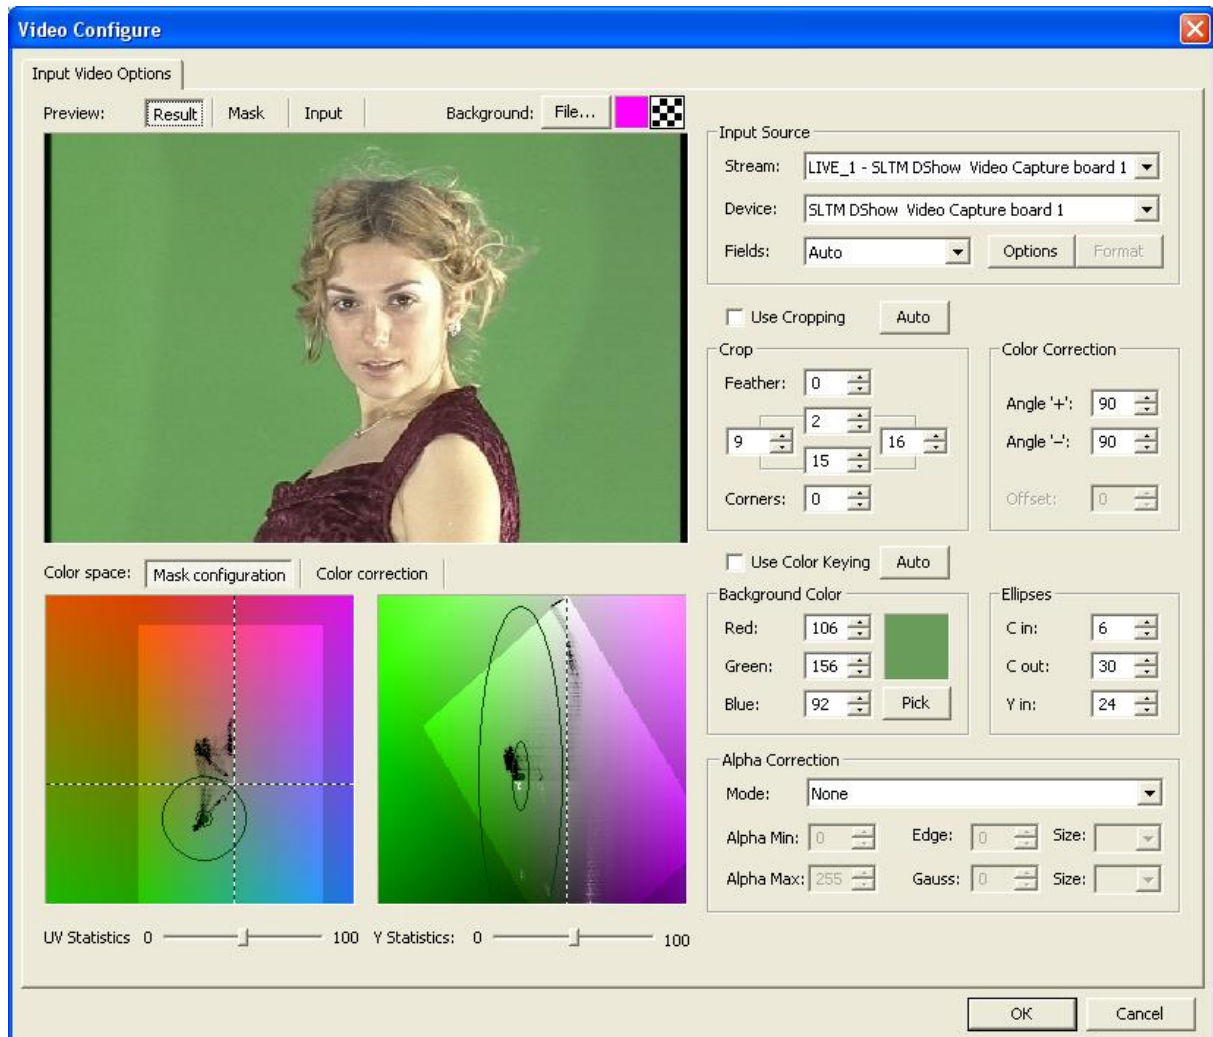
Video Configure

Input Video Options

Preview: Result Mask Input Background: File...

Color space: Mask configuration Color correction

UV Statistics 0 100 Y Statistics: 0 100

Input Source
Stream: LIVE_1 - SLTM DShow Video Capture board 1
Device: SLTM DShow Video Capture board 1
Fields: Auto Options Format

Use Cropping Auto

Crop
Feather: 0
2
9 16
15
Corners: 0

Color Correction
Angle '+': 90
Angle '–': 90
Offset: 0

Use Color Keying Auto

Background Color
Red: 106
Green: 156
Blue: 92 Pick

Ellipses
C in: 6
C out: 30
Y in: 24

Alpha Correction
Mode: None
Alpha Min: 0 Edge: 0 Size:
Alpha Max: 255 Gauss: 0 Size:

OK Cancel